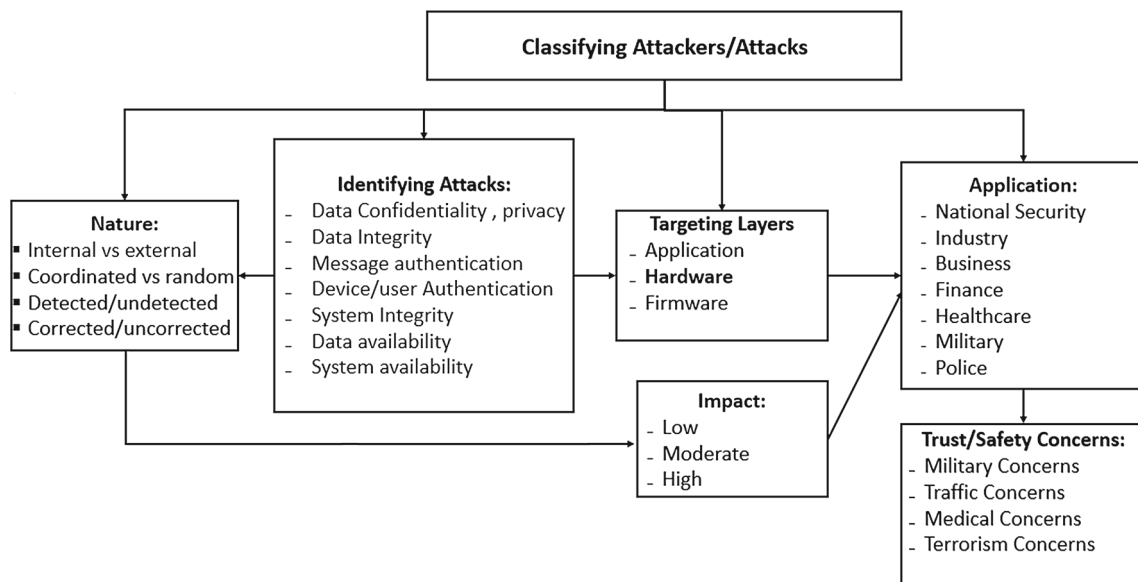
Classifying Attackers/Attacks

Nature:
▪ Internal vs external
▪ Coordinated vs random
▪ Detected/undetected
▪ Corrected/uncorrected

Identifying Attacks:
- Data Confidentiality , privacy
- Data Integrity
- Message authentication
- Device/user Authentication
- System Integrity
- Data availability
- System availability

Targeting Layers
- Application
- **Hardware**
- Firmware

Application:
- National Security
- Industry
- Business
- Finance
- Healthcare
- Military
- Police

Impact:
- Low
- Moderate
- High

Trust/Safety Concerns:
- Military Concerns
- Traffic Concerns
- Medical Concerns
- Terrorism Concerns